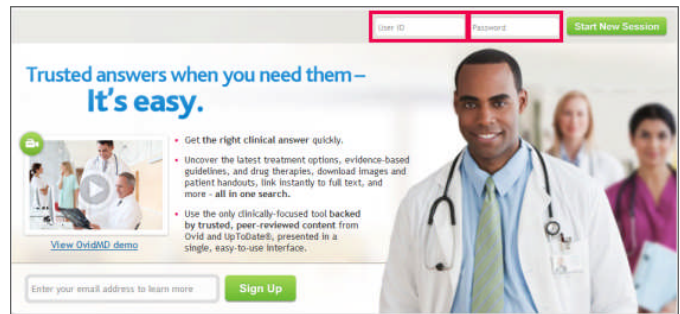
User ID

Password

Start New Session

Trusted answers when you need them – It's easy.

View OvidMD demo

• Get the right clinical answer quickly.

• Uncover the latest treatment options, evidence-based guidelines, and drug therapies, download images and patient handouts, link instantly to full text, and more - all in one search.

• Use the only clinically-focused tool backed by trusted, peer-reviewed content from Ovid and UpToDate®, presented in a single, easy-to-use interface.

Enter your email address to learn more

Sign Up